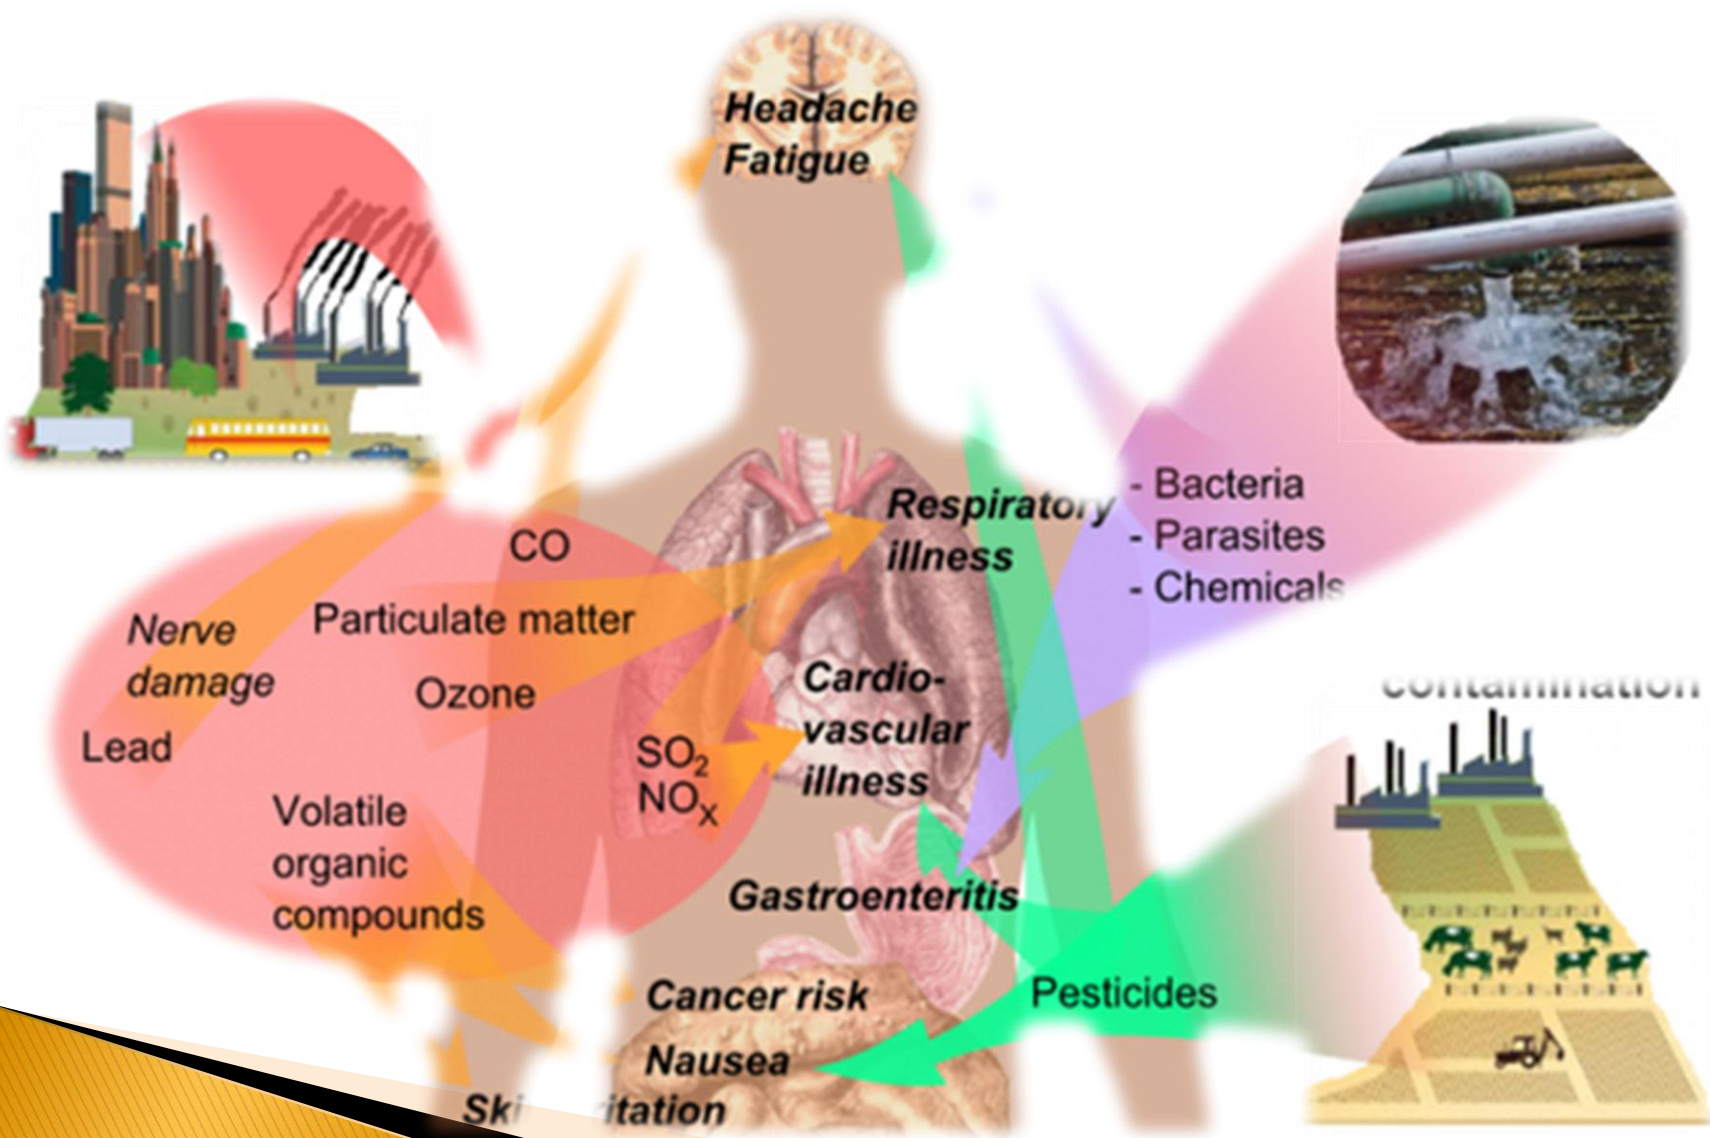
Headache
Fatigue

Respiratory illness

- Bacteria
- Parasites
- Chemicals

contamination

CO
Particulate matter
Nerve damage
Ozone
Lead
$SO_2$
$NO_X$
Cardio-vascular illness
Volatile organic compounds
Gastroenteritis
Cancer risk
Pesticides
Nausea
Ski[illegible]itation